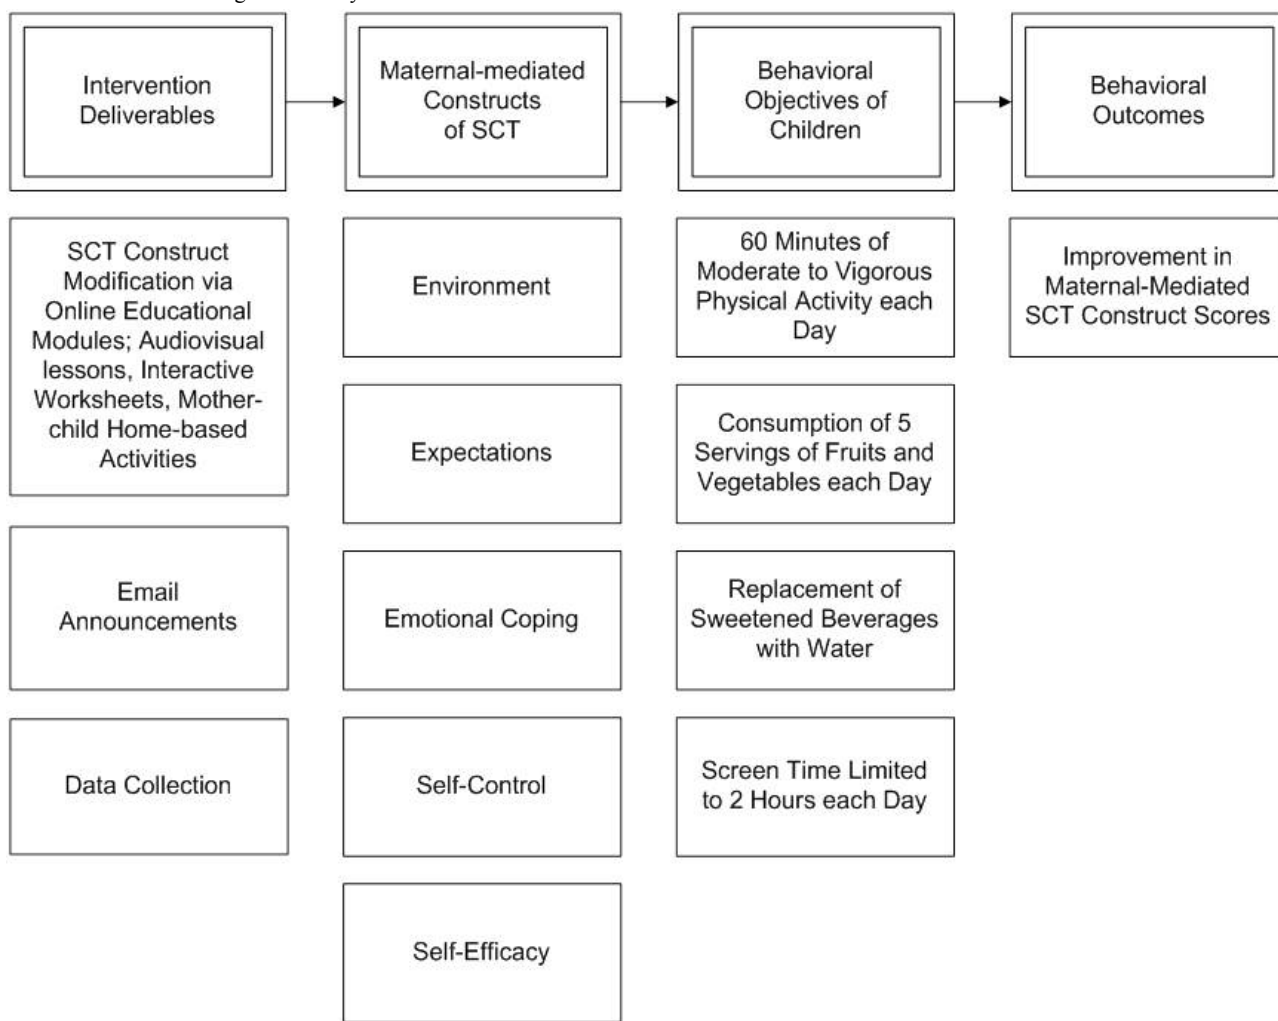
Intervention Deliverables

Maternal-mediated Constructs of SCT

Behavioral Objectives of Children

Behavioral Outcomes

SCT Construct Modification via Online Educational Modules; Audiovisual lessons, Interactive Worksheets, Mother-child Home-based Activities

Email Announcements

Data Collection

Environment

Expectations

Emotional Coping

Self-Control

Self-Efficacy

60 Minutes of Moderate to Vigorous Physical Activity each Day

Consumption of 5 Servings of Fruits and Vegetables each Day

Replacement of Sweetened Beverages with Water

Screen Time Limited to 2 Hours each Day

Improvement in Maternal-Mediated SCT Construct Scores